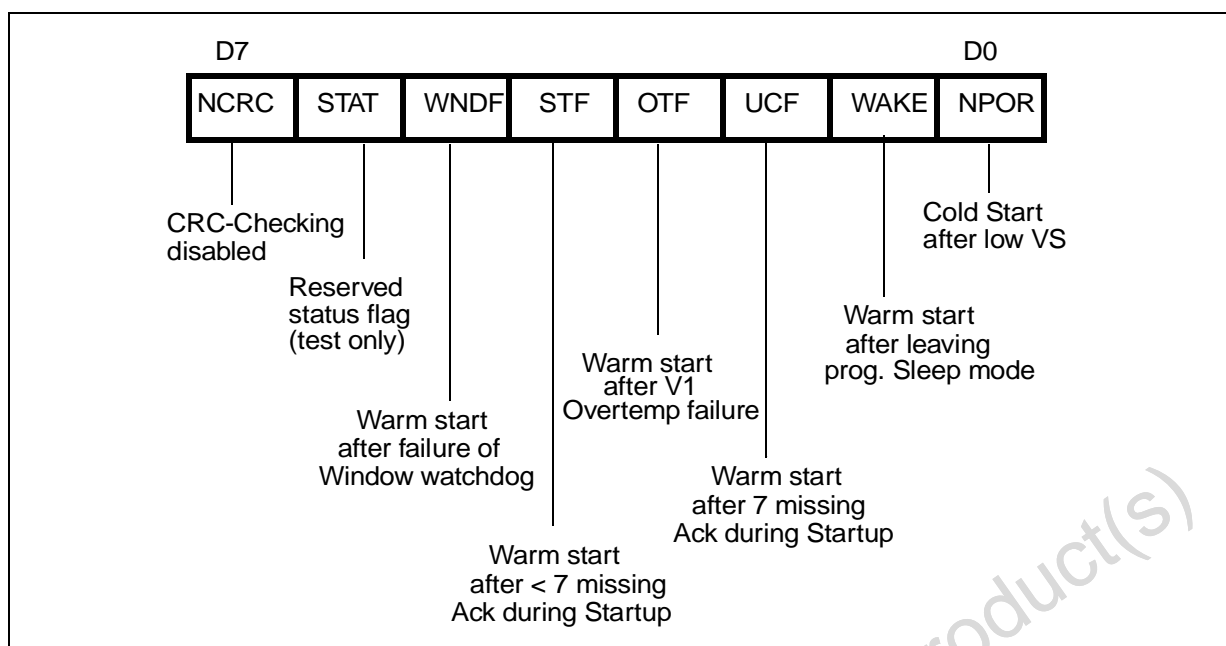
D7

D0

| NCRC | STAT | WNDF | STF | OTF | UCF | WAKE | NPOR |
|---|---|---|---|---|---|---|---|

CRC-Checking disabled

Reserved status flag (test only)

Warm start after failure of Window watchdog

Warm start after < 7 missing Ack during Startup

Warm start after V1 Overtemp failure

Warm start after 7 missing Ack during Startup

Warm start after leaving prog. Sleep mode

Cold Start after low VS

roduct(s)